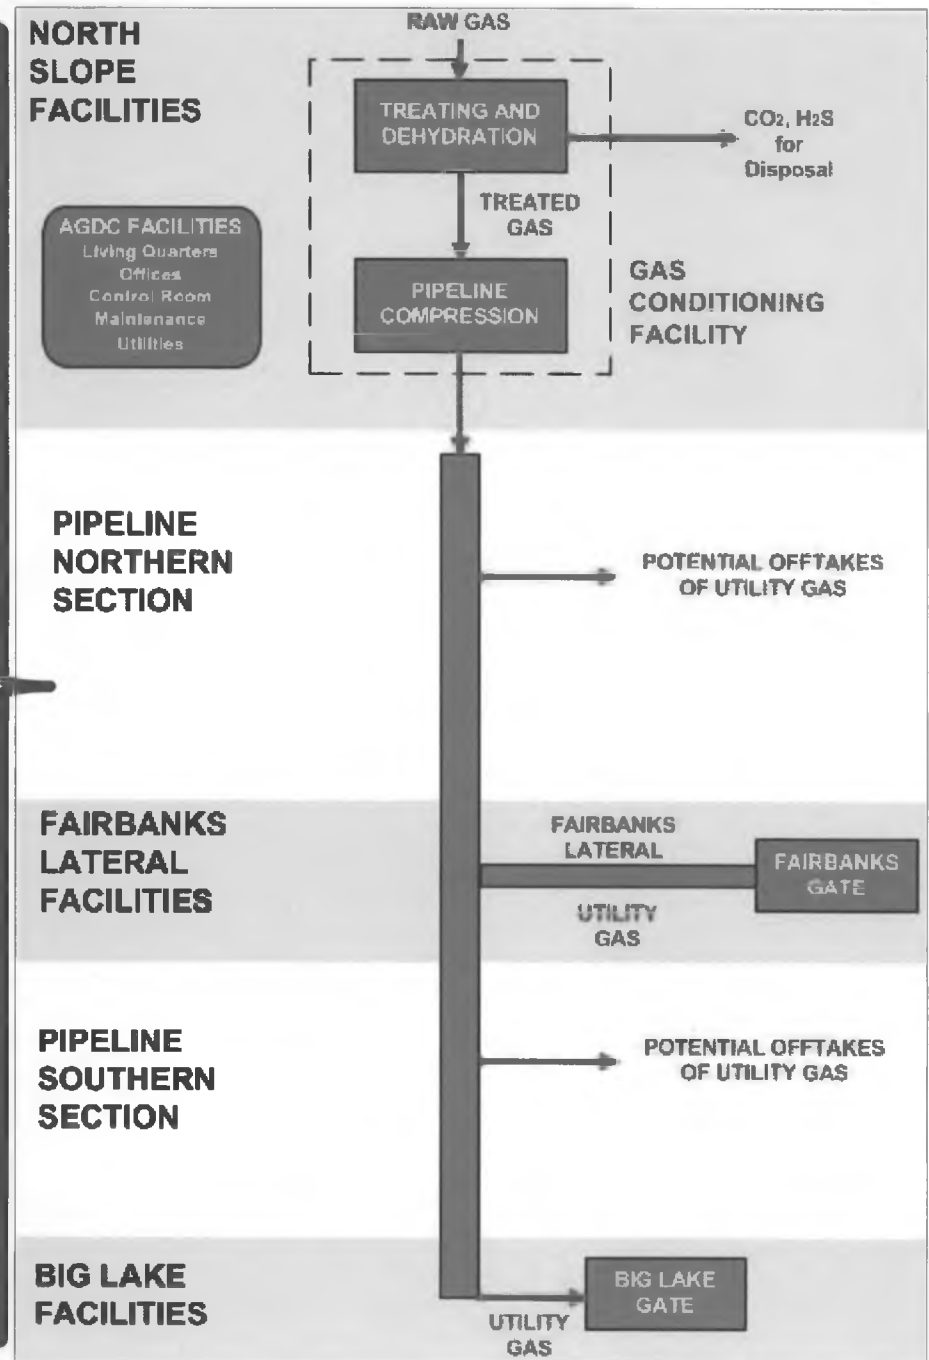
NORTH SLOPE FACILITIES

RAW GAS

TREATING AND DEHYDRATION

$CO_2$, $H_2S$ for Disposal

TREATED GAS

AGDC FACILITIES
Living Quarters
Offices
Control Room
Maintenance
Utilities

PIPELINE COMPRESSION

GAS CONDITIONING FACILITY

PIPELINE NORTHERN SECTION

POTENTIAL OFFTAKES OF UTILITY GAS

FAIRBANKS LATERAL FACILITIES

FAIRBANKS LATERAL

FAIRBANKS GATE

UTILITY GAS

PIPELINE SOUTHERN SECTION

POTENTIAL OFFTAKES OF UTILITY GAS

BIG LAKE FACILITIES

BIG LAKE GATE

UTILITY GAS